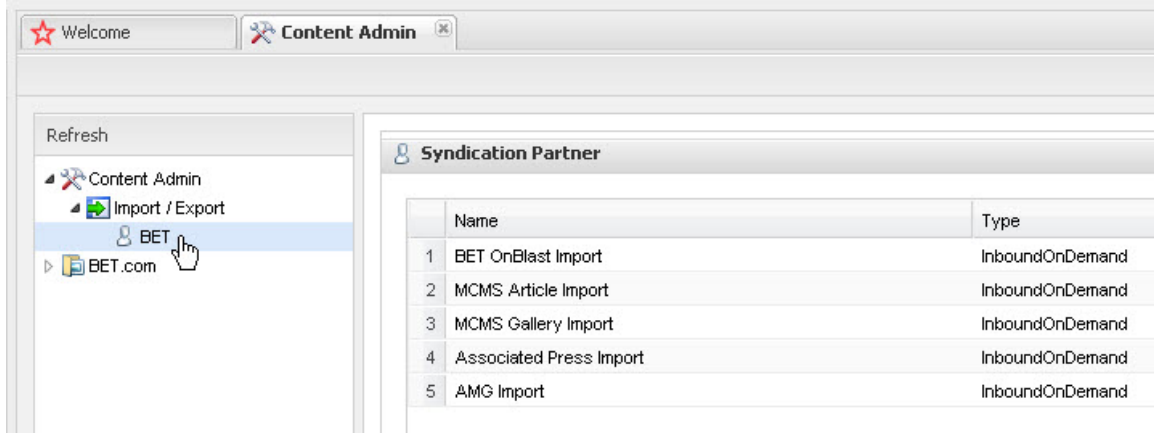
Welcome | Content Admin

Refresh

Content Admin
Import / Export
BET
BET.com

Syndication Partner

| | Name | Type |
|---|---|---|
| 1 | BET OnBlast Import | InboundOnDemand |
| 2 | MCMS Article Import | InboundOnDemand |
| 3 | MCMS Gallery Import | InboundOnDemand |
| 4 | Associated Press Import | InboundOnDemand |
| 5 | AMG Import | InboundOnDemand |